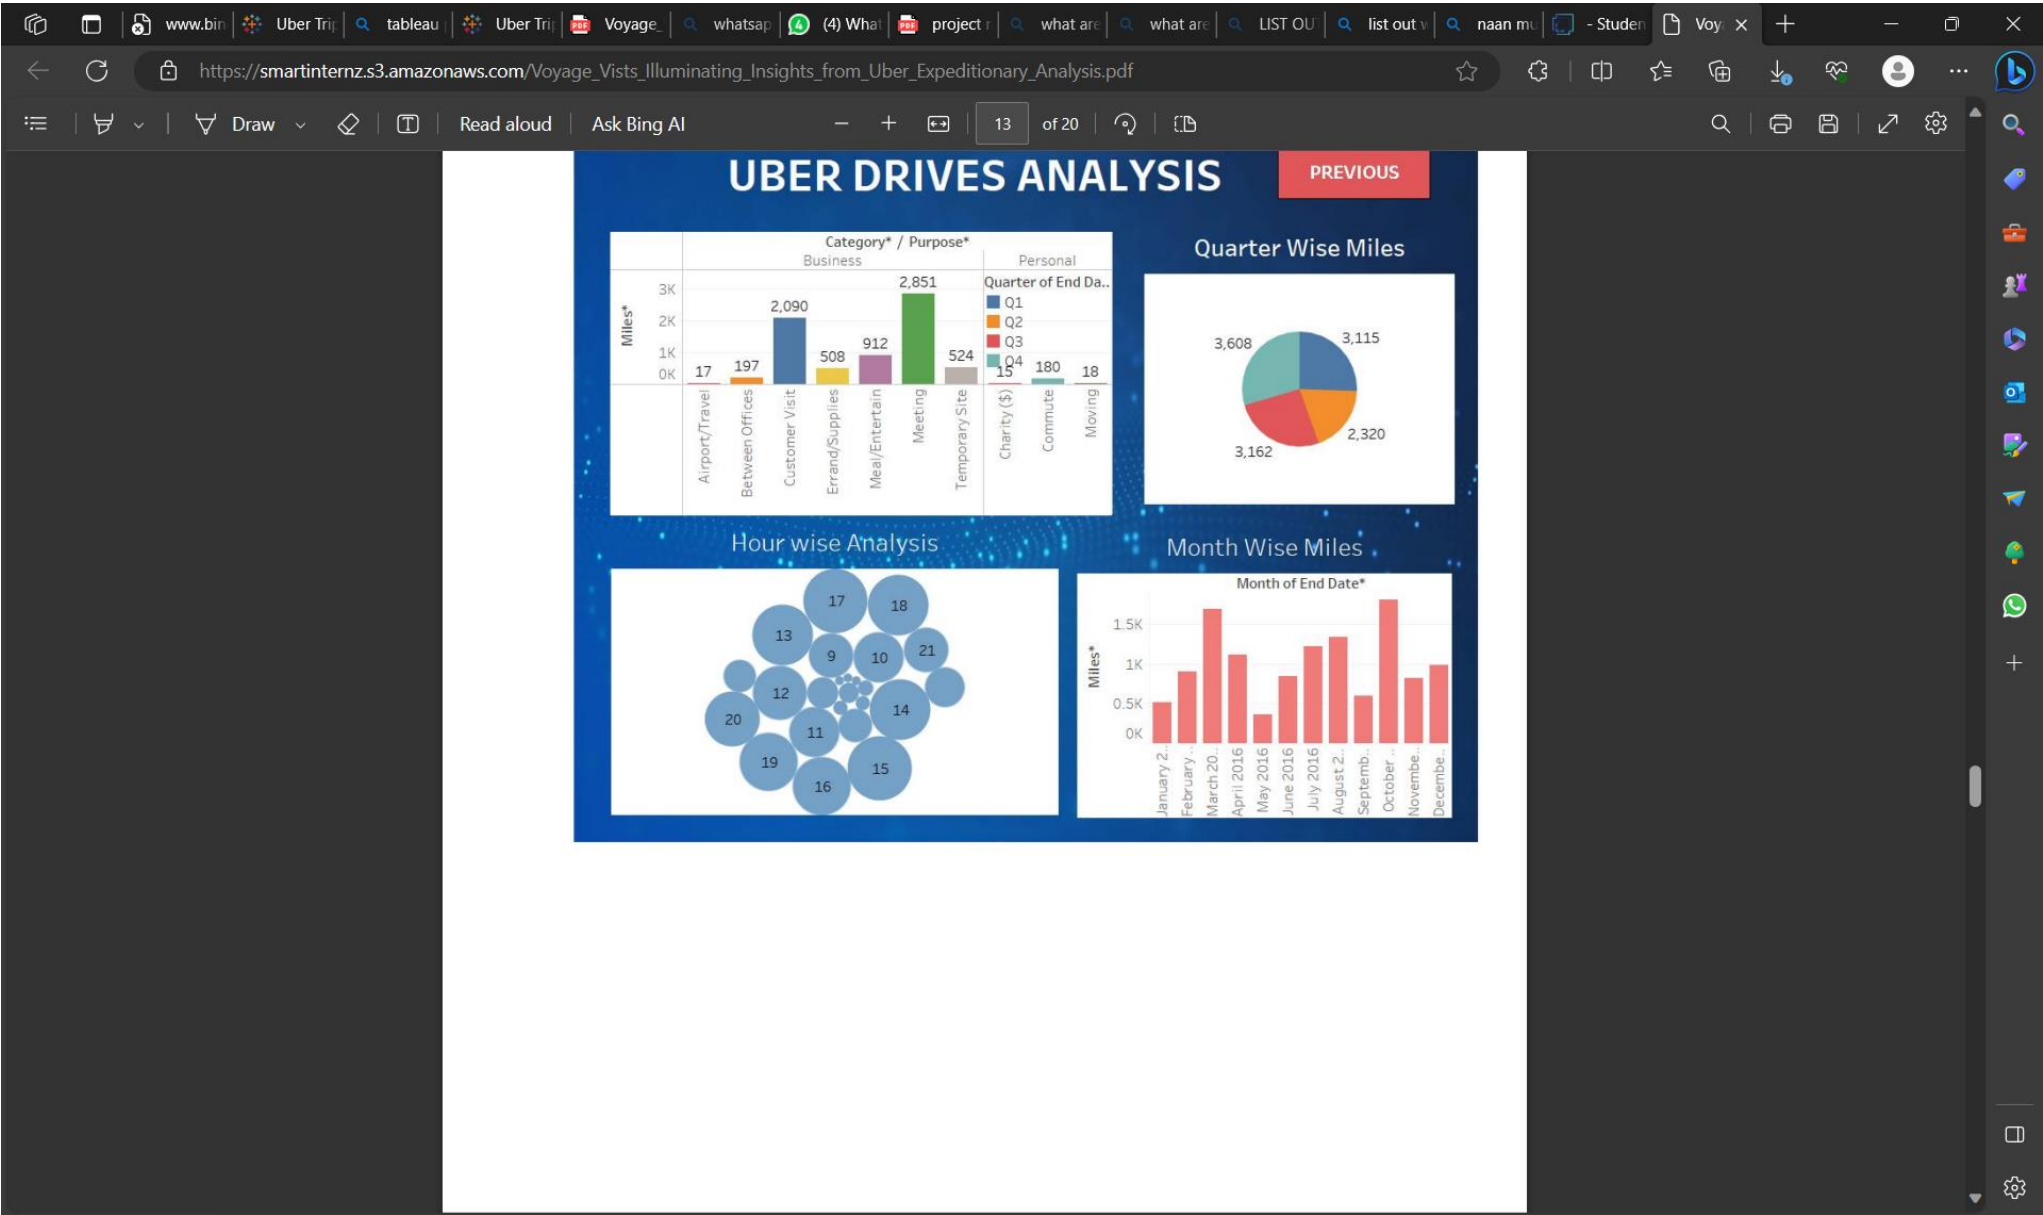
www.bin | Uber Trip | tableau | Uber Trip | Voyage_ | whatsap | (4) What | project r | what are | what are | LIST OU | list out v | naan mu | - Studen | Voy

https://smartinternz.s3.amazonaws.com/Voyage_Vists_Illuminating_Insights_from_Uber_Expeditionary_Analysis.pdf

Draw | Read aloud | Ask Bing AI | 13 | of 20

UBER DRIVES ANALYSIS

PREVIOUS

Category* / Purpose*

Business

Personal

Quarter of End Da..

Q1
Q2
Q3
Q4

Miles*

3K
2K
1K
0K

17 197 2,090 508 912 2,851 524 15 180 18

Airport/Travel
Between Offices
Customer Visit
Errand/Supplies
Meal/Entertain
Meeting
Temporary Site
Charity ($)
Commute
Moving

Quarter Wise Miles

3,608
3,115
2,320
3,162

Hour wise Analysis

17 18 13 9 10 21 12 20 14 11 19 15 16

Month Wise Miles

Month of End Date*

Miles*

1.5K
1K
0.5K
0K

January 2..
February ..
March 20..
April 2016
May 2016
June 2016
July 2016
August 2..
Septemb..
October ..
Novembe..
Decembe..